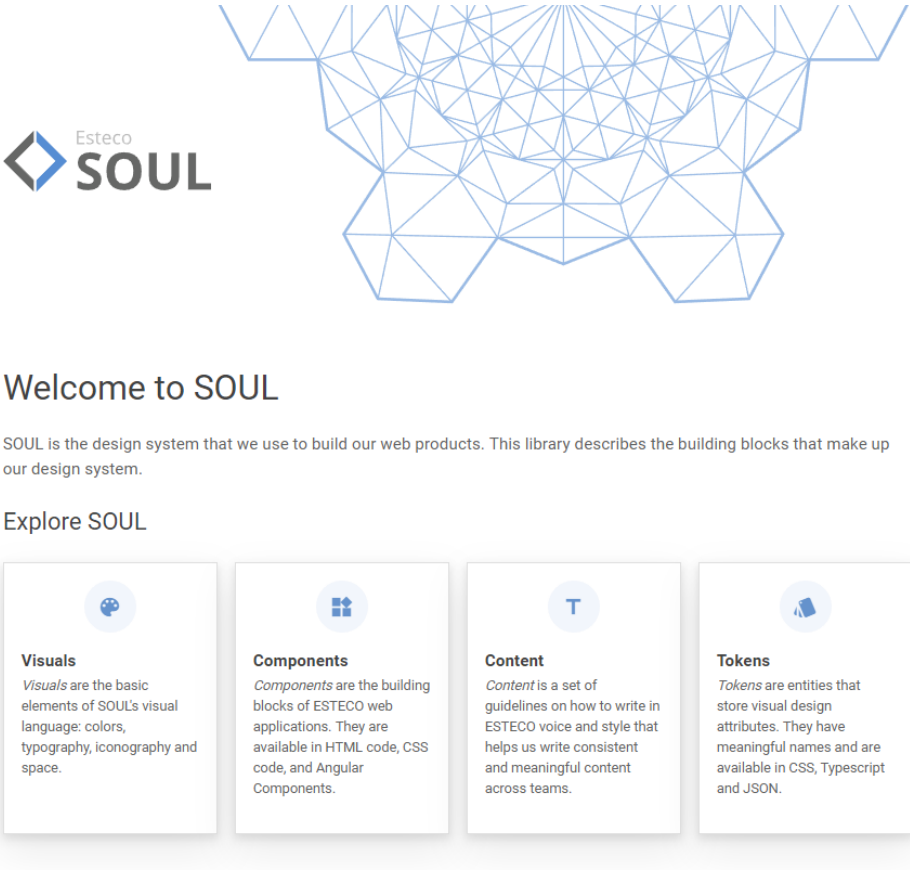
Esteco
SOUL

Welcome to SOUL

SOUL is the design system that we use to build our web products. This library describes the building blocks that make up our design system.

Explore SOUL

Visuals
Visuals are the basic elements of SOUL's visual language: colors, typography, iconography and space.

Components
Components are the building blocks of ESTECO web applications. They are available in HTML code, CSS code, and Angular Components.

T

Content
Content is a set of guidelines on how to write in ESTECO voice and style that helps us write consistent and meaningful content across teams.

Tokens
Tokens are entities that store visual design attributes. They have meaningful names and are available in CSS, Typescript and JSON.